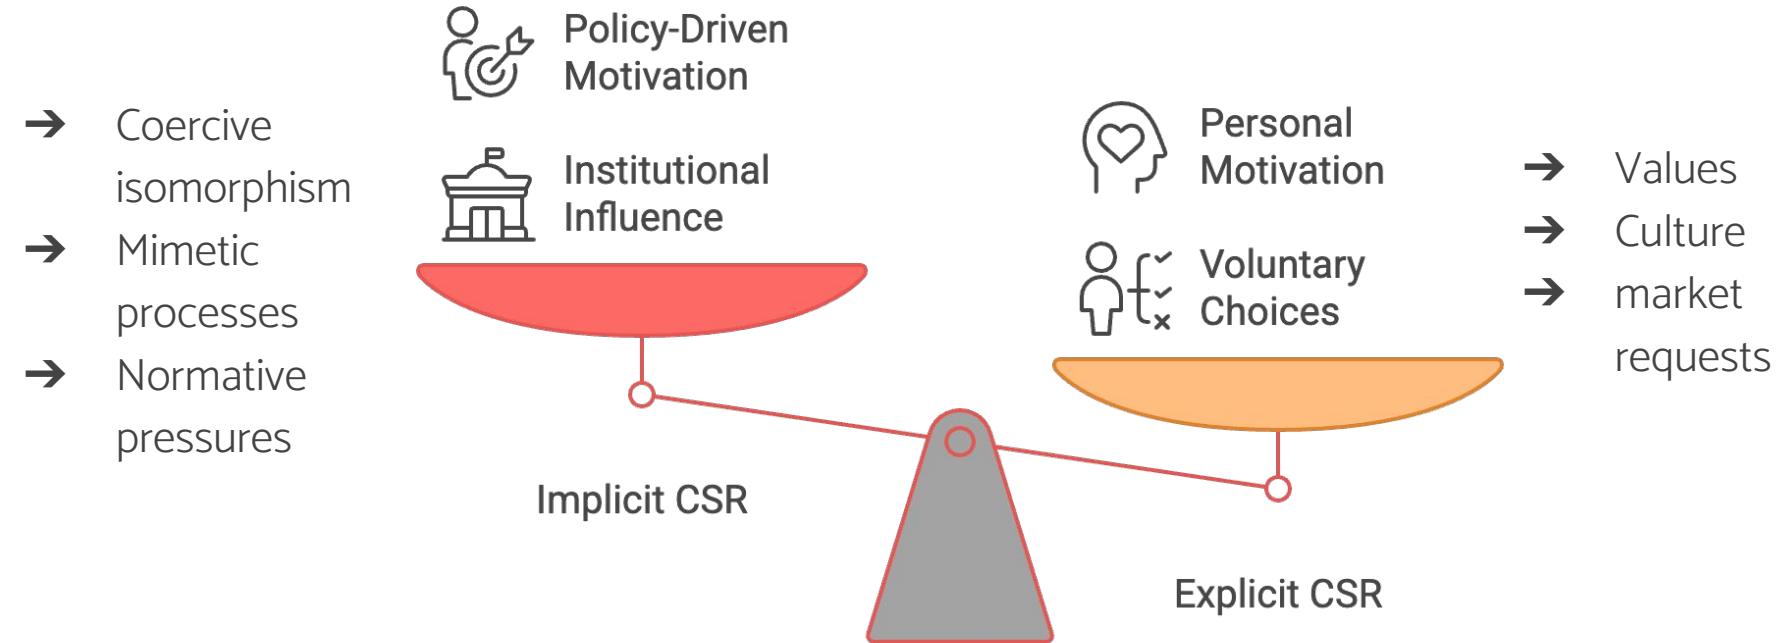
Policy-Driven Motivation

Institutional Influence

→ Coercive isomorphism
→ Mimetic processes
→ Normative pressures

Personal Motivation

Voluntary Choices

→ Values
→ Culture
→ market requests

Implicit CSR

Explicit CSR